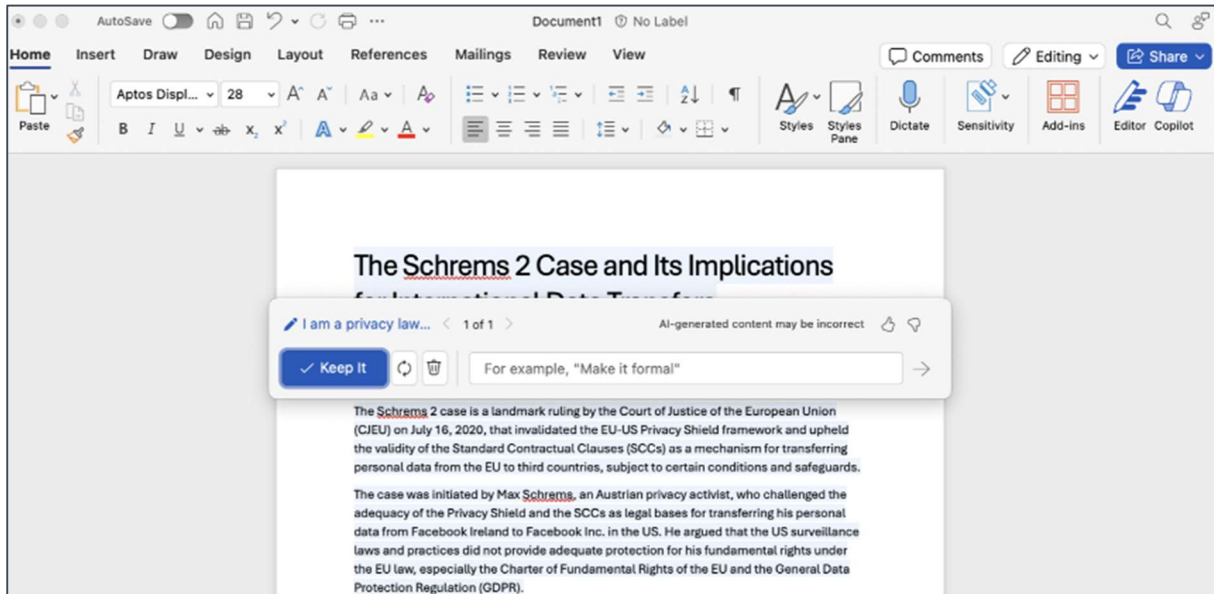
AutoSave

Document1 No Label

Home Insert Draw Design Layout References Mailings Review View

Comments Editing Share

Paste

Aptos Displ... 28

Styles Styles Pane Dictate Sensitivity Add-ins Editor Copilot

The Schrems 2 Case and Its Implications

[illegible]

I am a privacy law... 1 of 1 AI-generated content may be incorrect

Keep It

For example, "Make it formal"

The Schrems 2 case is a landmark ruling by the Court of Justice of the European Union (CJEU) on July 16, 2020, that invalidated the EU-US Privacy Shield framework and upheld the validity of the Standard Contractual Clauses (SCCs) as a mechanism for transferring personal data from the EU to third countries, subject to certain conditions and safeguards.

The case was initiated by Max Schrems, an Austrian privacy activist, who challenged the adequacy of the Privacy Shield and the SCCs as legal bases for transferring his personal data from Facebook Ireland to Facebook Inc. in the US. He argued that the US surveillance laws and practices did not provide adequate protection for his fundamental rights under the EU law, especially the Charter of Fundamental Rights of the EU and the General Data Protection Regulation (GDPR).